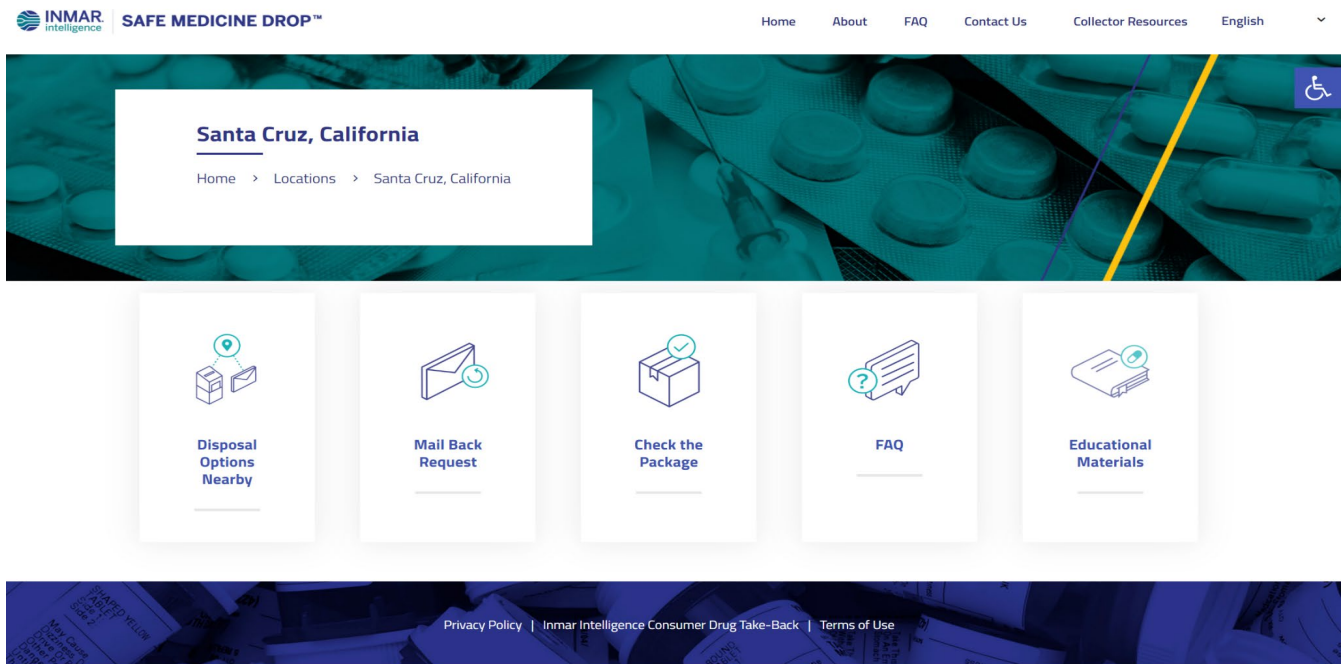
INMAR intelligence SAFE MEDICINE DROP™

Home About FAQ Contact Us Collector Resources English

Santa Cruz, California

Home > Locations > Santa Cruz, California

Disposal Options Nearby

Mail Back Request

Check the Package

FAQ

Educational Materials

Privacy Policy | Inmar Intelligence Consumer Drug Take-Back | Terms of Use